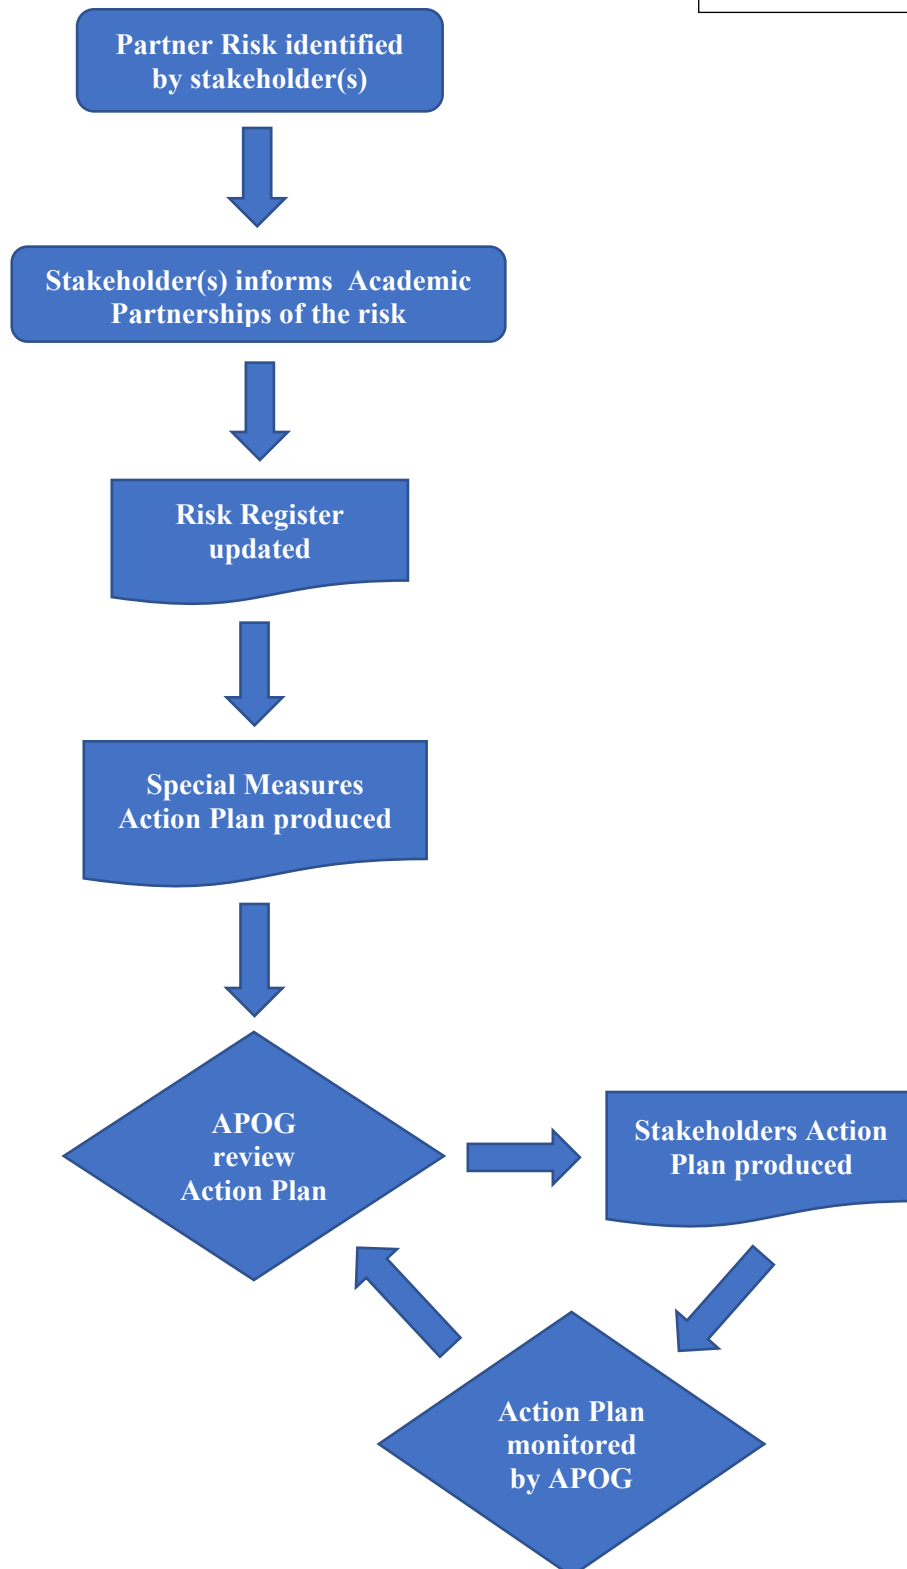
Partner Risk identified by stakeholder(s)

Stakeholder(s) informs Academic Partnerships of the risk

Risk Register updated

Special Measures Action Plan produced

APOG review Action Plan

Stakeholders Action Plan produced

Action Plan monitored by APOG